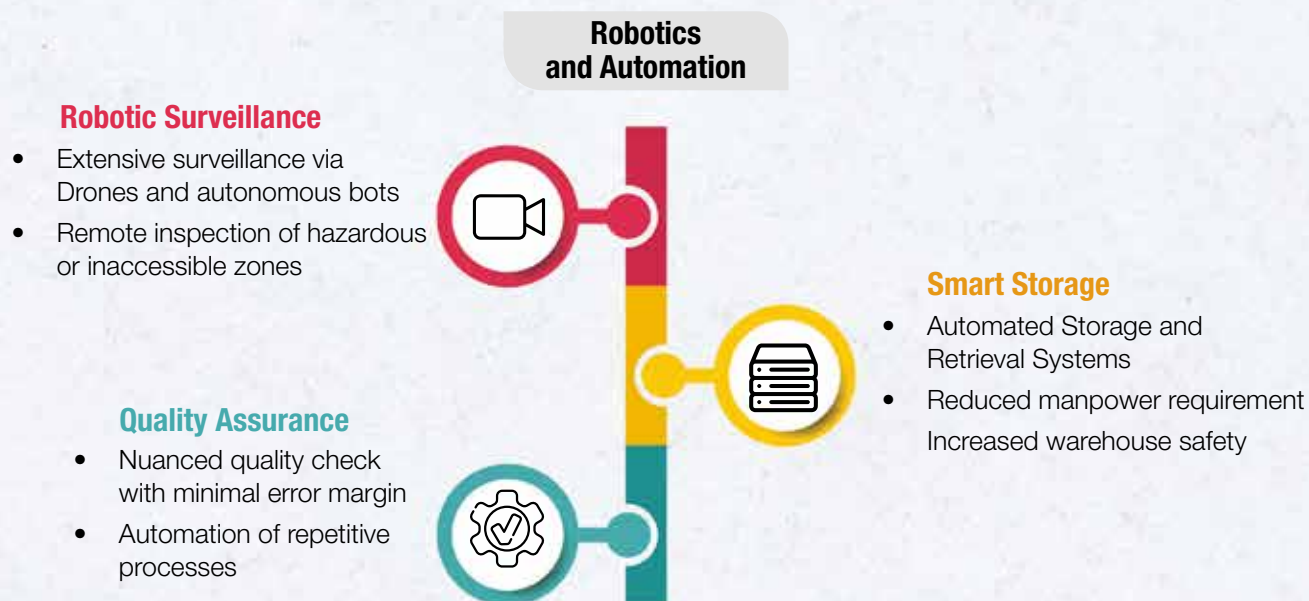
Robotics and Automation

Robotic Surveillance

- Extensive surveillance via Drones and autonomous bots
- Remote inspection of hazardous or inaccessible zones

Smart Storage

- Automated Storage and Retrieval Systems
- Reduced manpower requirement Increased warehouse safety

Quality Assurance

- Nuanced quality check with minimal error margin
- Automation of repetitive processes